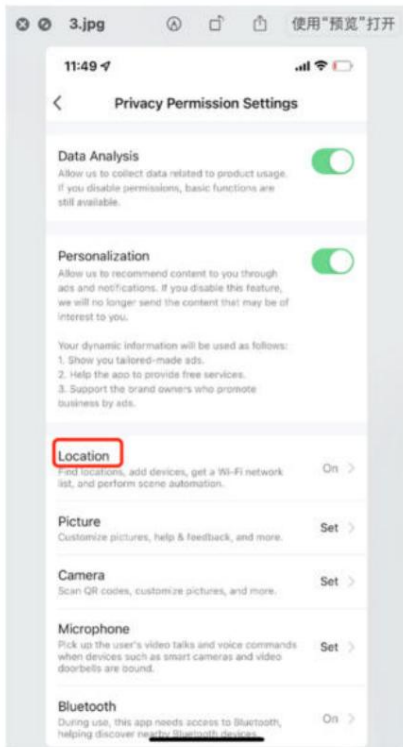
3.jpg

使用"预览"打开

11:49

Privacy Permission Settings

Data Analysis
Allow us to collect data related to product usage. If you disable permissions, basic functions are still available.

Personalization
Allow us to recommend content to you through ads and notifications. If you disable this feature, we will no longer send the content that may be of interest to you.

Your dynamic information will be used as follows:
1. Show you tailored-made ads.
2. Help the app to provide free services.
3. Support the brand owners who promote business by ads.

Location
Find locations, add devices, get a Wi-Fi network list, and perform scene automation.
On

Picture
Customize pictures, help & feedback, and more.
Set

Camera
Scan QR codes, customize pictures, and more.
Set

Microphone
Pick up the user's video talks and voice commands when devices such as smart cameras and video doorbells are bound.
Set

Bluetooth
During use, this app needs access to Bluetooth, helping discover nearby Bluetooth devices.
On